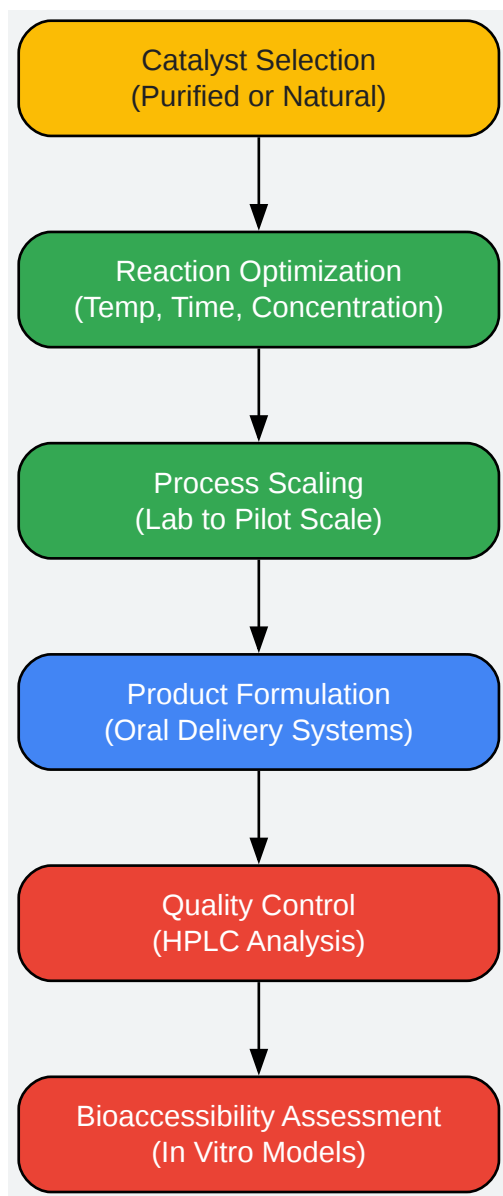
Catalyst Selection
(Purified or Natural)

Reaction Optimization
(Temp, Time, Concentration)

Process Scaling
(Lab to Pilot Scale)

Product Formulation
(Oral Delivery Systems)

Quality Control
(HPLC Analysis)

Bioaccessibility Assessment
(In Vitro Models)